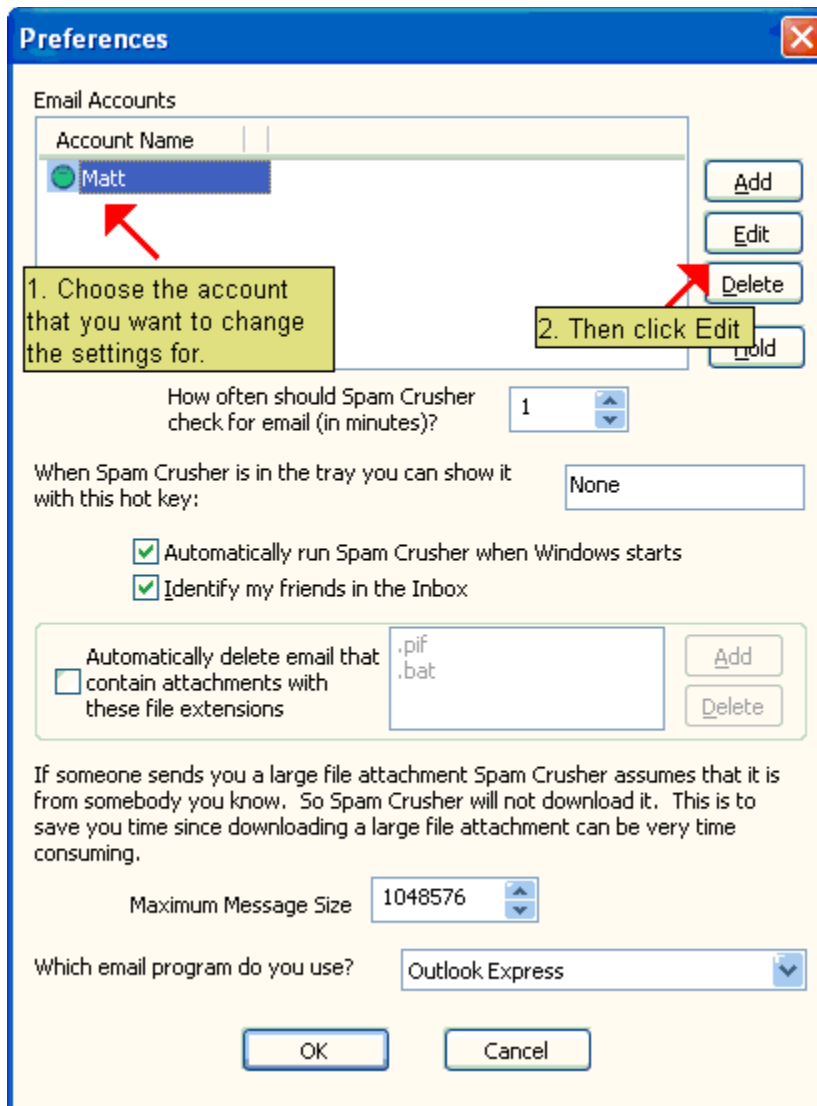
Preferences

Email Accounts

Account Name

Matt

1. Choose the account that you want to change the settings for.

Add

Edit

Delete

2. Then click Edit

Hold

How often should Spam Crusher check for email (in minutes)?

1

When Spam Crusher is in the tray you can show it with this hot key:

None

Automatically run Spam Crusher when Windows starts

Identify my friends in the Inbox

Automatically delete email that contain attachments with these file extensions

.pif
.bat

Add

Delete

If someone sends you a large file attachment Spam Crusher assumes that it is from somebody you know. So Spam Crusher will not download it. This is to save you time since downloading a large file attachment can be very time consuming.

Maximum Message Size

1048576

Which email program do you use?

Outlook Express

OK

Cancel